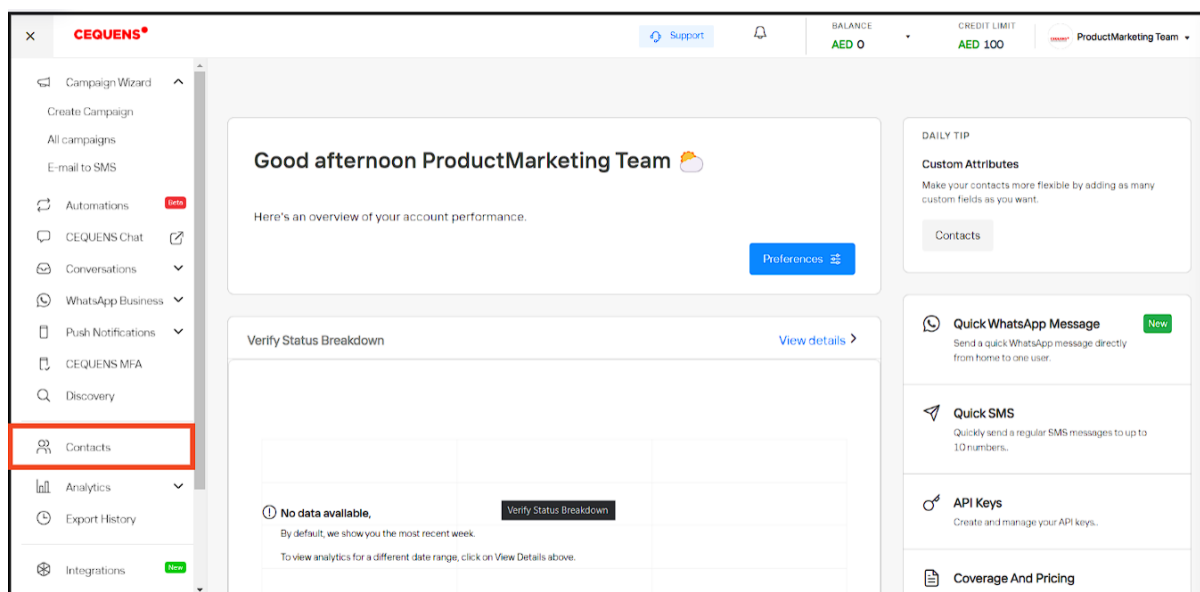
×

CEQUENS

Support

BALANCE
AED 0

CREDIT LIMIT
AED 100

ProductMarketing Team

Campaign Wizard
Create Campaign
All campaigns
E-mail to SMS
Automations Beta
CEQUENS Chat
Conversations
WhatsApp Business
Push Notifications
CEQUENS MFA
Discovery
Contacts
Analytics
Export History
Integrations New

Good afternoon ProductMarketing Team

Here's an overview of your account performance.

Preferences

DAILY TIP
Custom Attributes
Make your contacts more flexible by adding as many custom fields as you want.
Contacts

Verify Status Breakdown
View details

No data available,
By default, we show you the most recent week.
To view analytics for a different date range, click on View Details above.
Verify Status Breakdown

Quick WhatsApp Message New
Send a quick WhatsApp message directly from home to one user.

Quick SMS
Quickly send a regular SMS messages to up to 10 numbers.

API Keys
Create and manage your API keys.

Coverage And Pricing